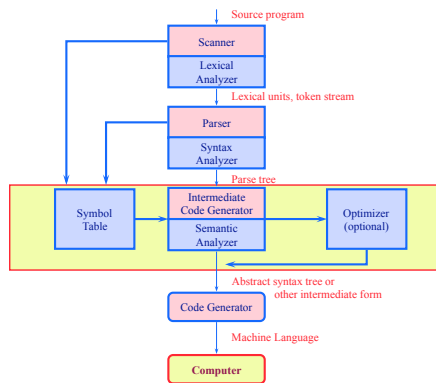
Source program

Scanner

Lexical Analyzer

Lexical units, token stream

Parser

Syntax Analyzer

Parse tree

Symbol Table

Intermediate Code Generator

Semantic Analyzer

Optimizer (optional)

Abstract syntax tree or other intermediate form

Code Generator

Machine Language

Computer